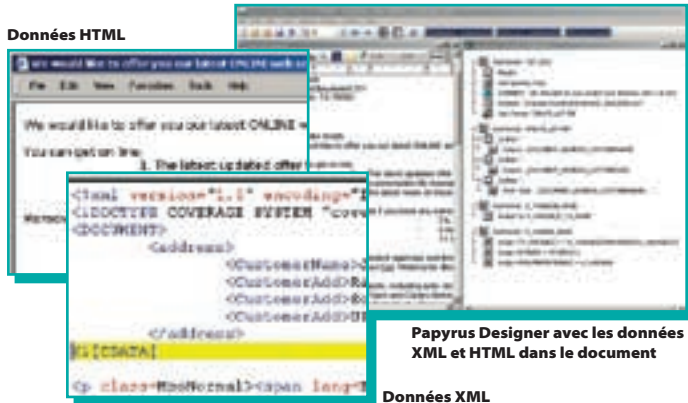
Données HTML

We would like to offer you our latest ONLINE web se

File Edit View Favorites Tools Help

We would like to offer you our latest ONLINE w

You can get on line:

1. The latest updated offer

<?xml version="1.0" encoding="

<!DOCTYPE COVERAGE SYSTEM "cove

<DOCUMENT>

<address>

<CustomerName>

<CustomerAdd>

<CustomerAdd>

<CustomerAdd>

</address>

<![CDATA[

<p class=MsoNormal><span lang=

Papyrus Designer avec les données XML et HTML dans le document

Données XML